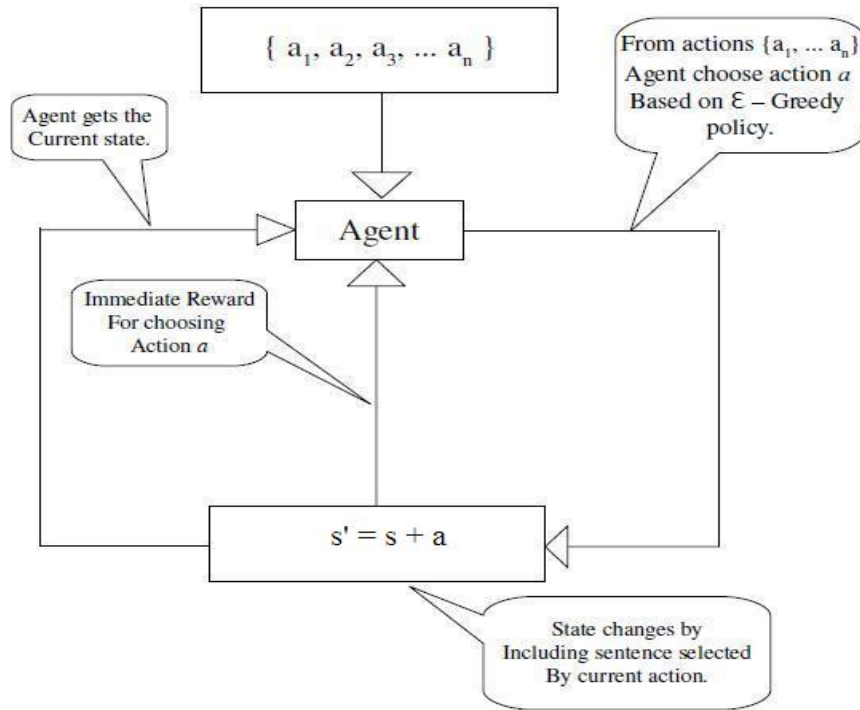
$\{ a_1, a_2, a_3, \ldots a_n \}$

From actions $\{a_1, \ldots a_n\}$ Agent choose action $a$ Based on $\mathcal{E}$ – Greedy policy.

Agent gets the Current state.

Agent

Immediate Reward For choosing Action $a$

s' = s + a

State changes by Including sentence selected By current action.